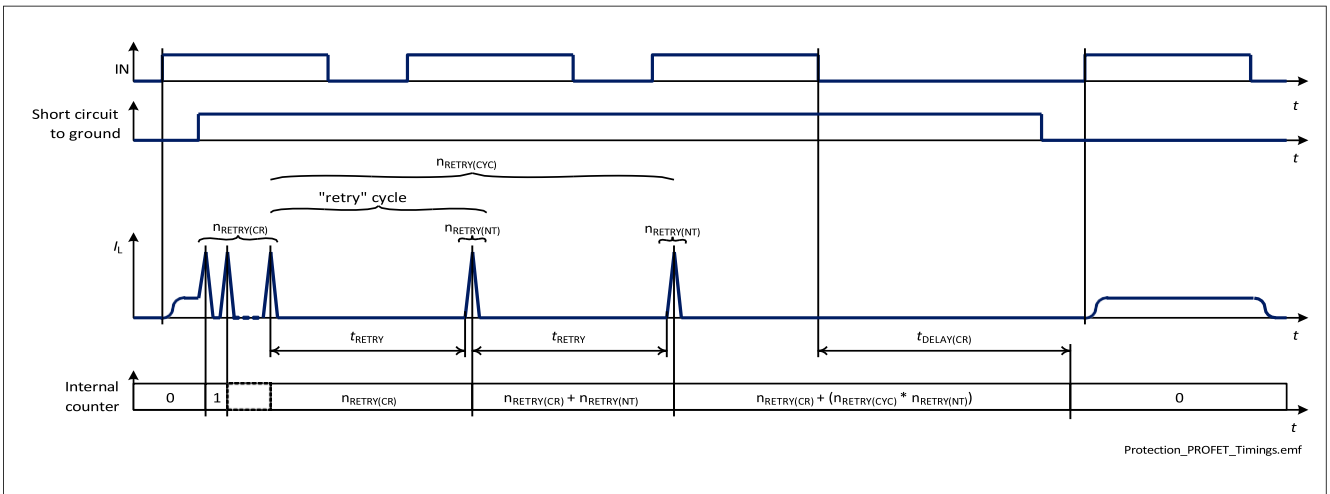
IN

$t$

Short circuit to ground

$t$

$n_{RETRY(CYC)}$

"retry" cycle

$n_{RETRY(CR)}$

$n_{RETRY(NT)}$

$n_{RETRY(NT)}$

$I_L$

$t$

$t_{RETRY}$

$t_{RETRY}$

$t_{DELAY(CR)}$

Internal counter

0

1

$n_{RETRY(CR)}$

$n_{RETRY(CR)} + n_{RETRY(NT)}$

$n_{RETRY(CR)} + (n_{RETRY(CYC)} * n_{RETRY(NT)})$

0

$t$

Protection_PROFET_Timings.emf